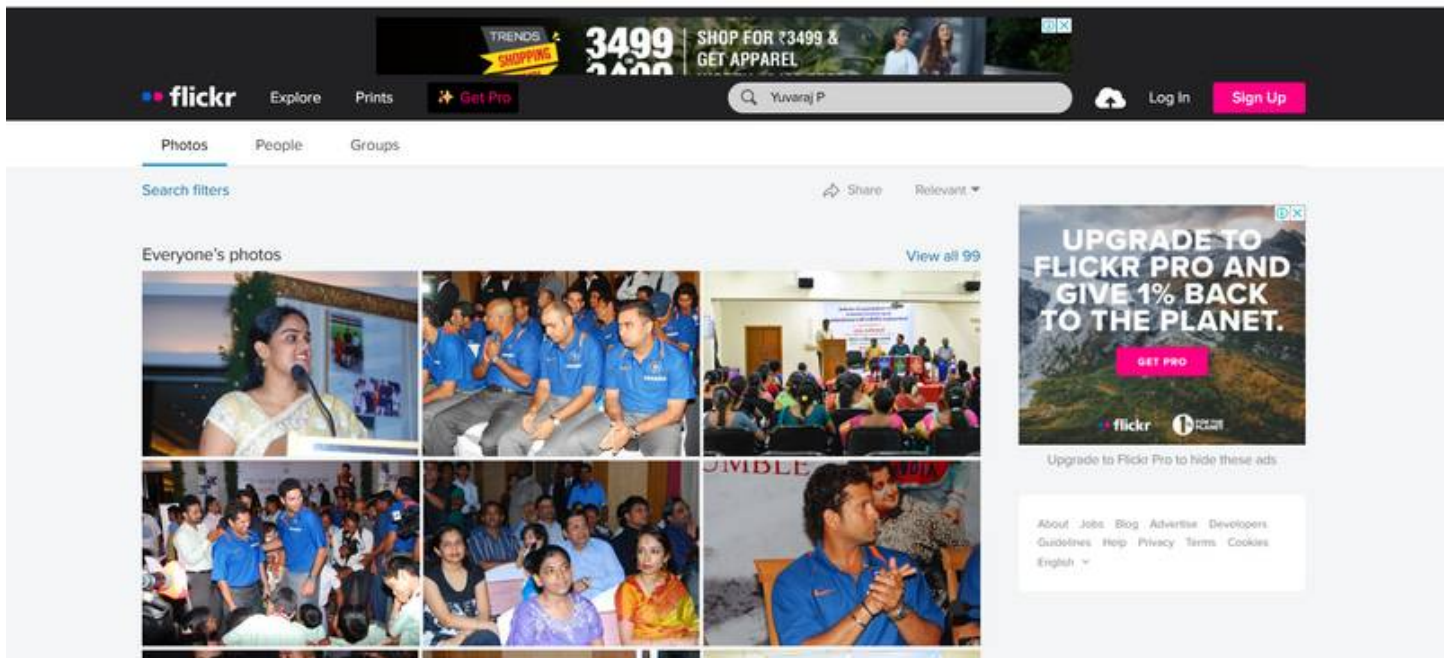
TRENDS SHOPPING 3499 SHOP FOR ₹3499 & GET APPAREL

flickr Explore Prints Get Pro Yuvaraj P Log In Sign Up

Photos People Groups

Search filters Share Relevant

Everyone's photos View all 99

UMBLE

UPGRADE TO FLICKR PRO AND GIVE 1% BACK TO THE PLANET.

GET PRO

flickr

Upgrade to Flickr Pro to hide these ads

About Jobs Blog Advertise Developers Guidelines Help Privacy Terms Cookies English